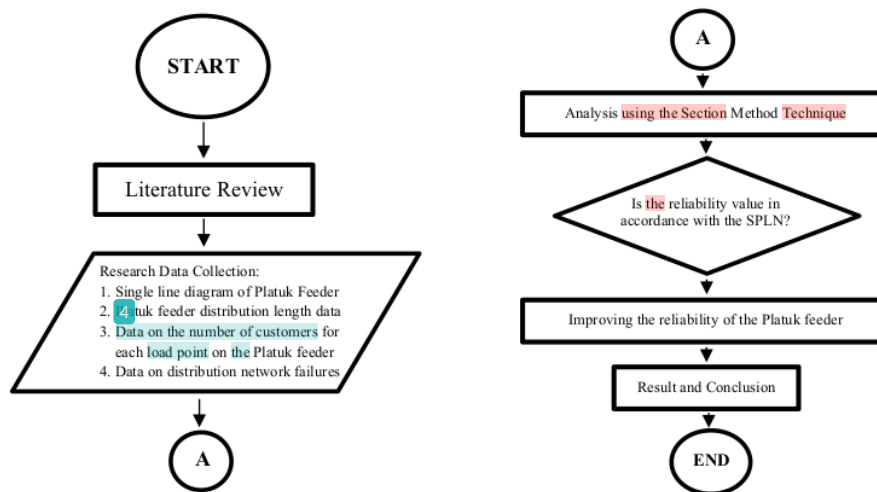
START

Literature Review

Research Data Collection:
1. Single line diagram of Platuk Feeder
2. 4 tuk feeder distribution length data
3. Data on the number of customers for each load point on the Platuk feeder
4. Data on distribution network failures

A

A

Analysis using the Section Method Technique

Is the reliability value in accordance with the SPLN?

Improving the reliability of the Platuk feeder

Result and Conclusion

END